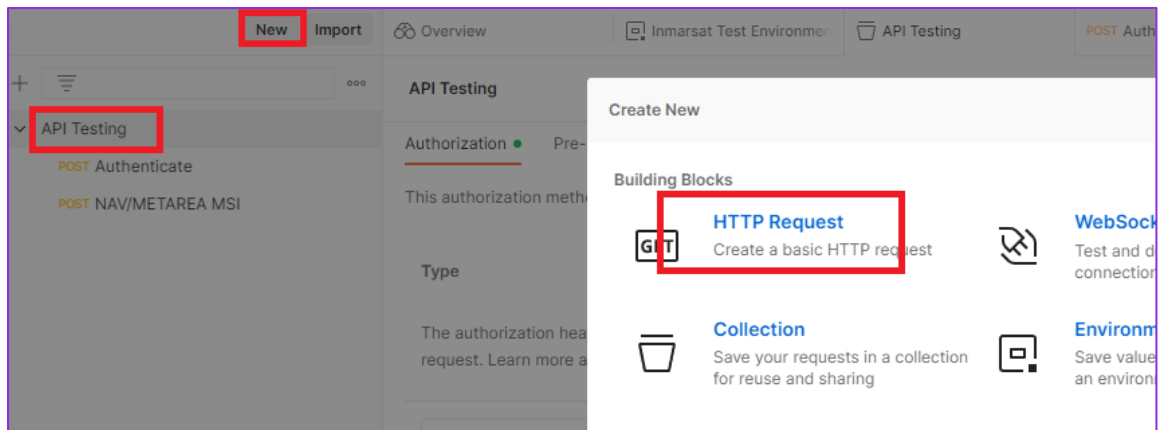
New Import

Overview

Inmarsat Test Environmen

API Testing

POST Auth

API Testing

POST Authenticate

POST NAV/METAREA MSI

API Testing

Authorization ●

Pre-

This authorization meth

Type

The authorization hea request. Learn more a

Create New

Building Blocks

GET

HTTP Request

Create a basic HTTP request

WebSock

Test and d connection

Collection

Save your requests in a collection for reuse and sharing

Environm

Save value an environ